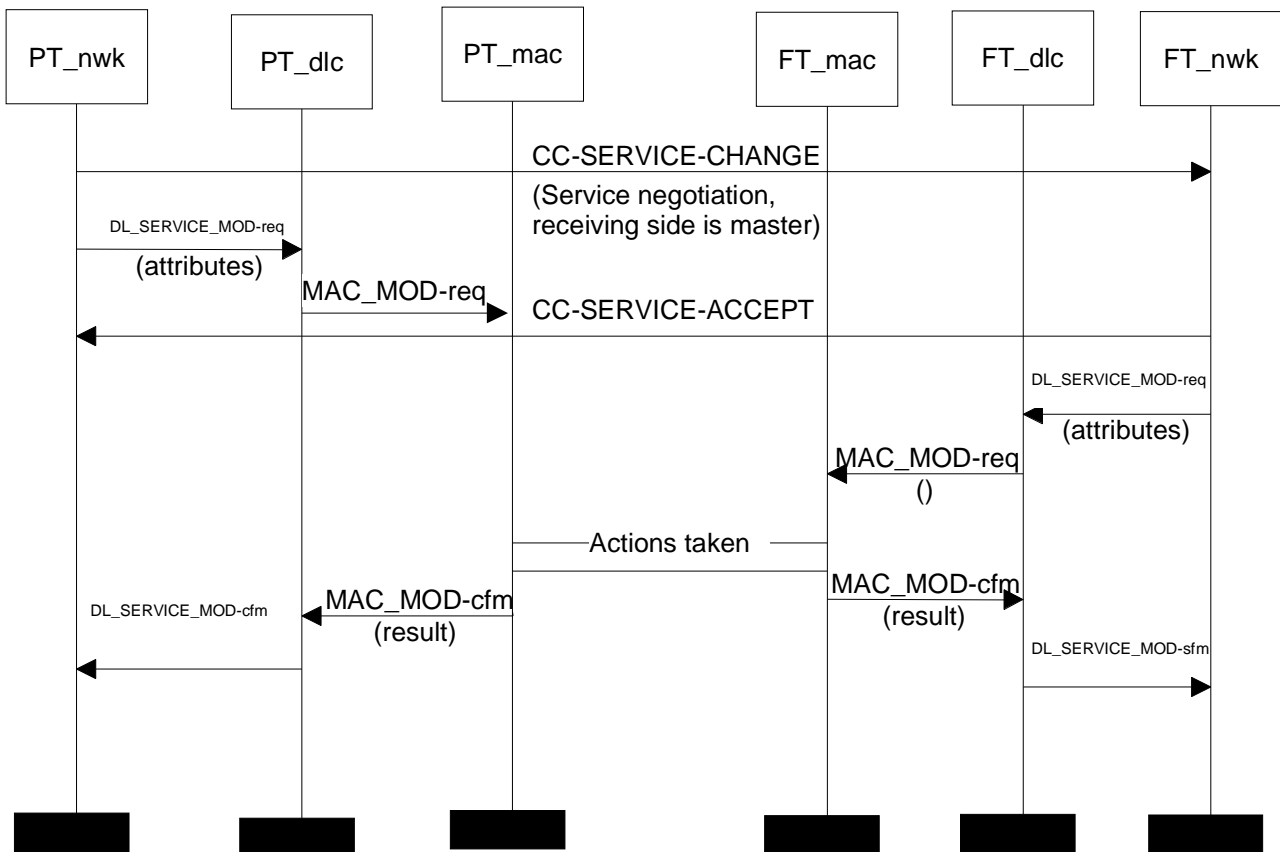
PT_nwk
PT_dlc
PT_mac
FT_mac
FT_dlc
FT_nwk

CC-SERVICE-CHANGE
(Service negotiation, receiving side is master)

DL_SERVICE_MOD-req
(attributes)

MAC_MOD-req
CC-SERVICE-ACCEPT

DL_SERVICE_MOD-req
(attributes)

MAC_MOD-req
()

Actions taken

DL_SERVICE_MOD-cfm
MAC_MOD-cfm
(result)
MAC_MOD-cfm
(result)

DL_SERVICE_MOD-sfm